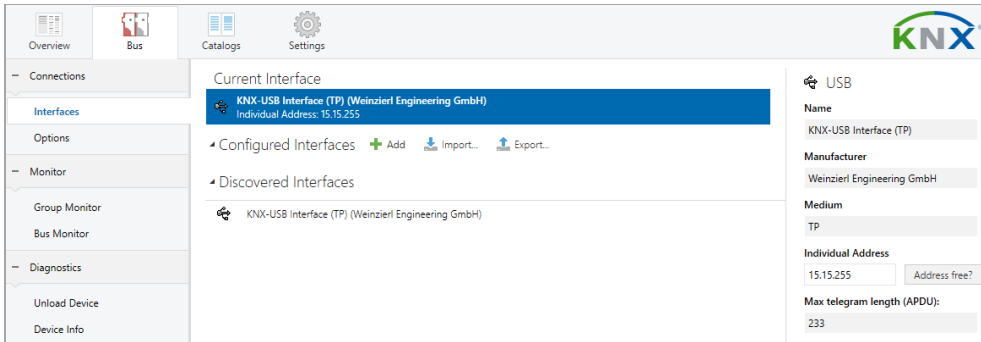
Overview Bus Catalogs Settings

KNX

− Connections

Interfaces

Options

− Monitor

Group Monitor

Bus Monitor

− Diagnostics

Unload Device

Device Info

Current Interface

KNX-USB Interface (TP) (Weinzierl Engineering GmbH)
Individual Address: 15.15.255

Configured Interfaces Add Import... Export...

Discovered Interfaces

KNX-USB Interface (TP) (Weinzierl Engineering GmbH)

USB

Name

KNX-USB Interface (TP)

Manufacturer

Weinzierl Engineering GmbH

Medium

TP

Individual Address

15.15.255

Address free?

Max telegram length (APDU):

233